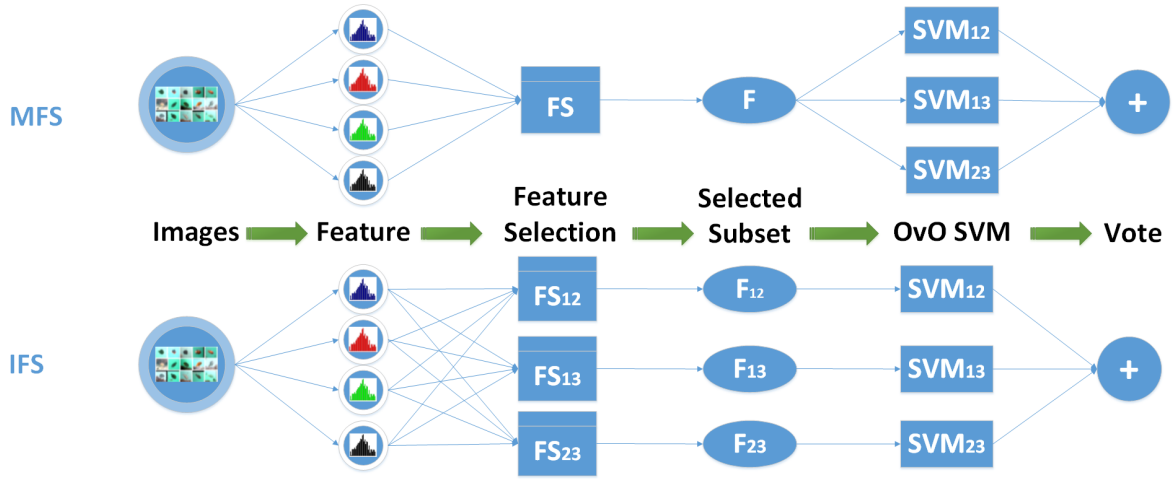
MFS

FS

F

$SVM_{12}$

$SVM_{13}$

$SVM_{23}$

+

Images

Feature

Feature Selection

Selected Subset

OvO SVM

Vote

IFS

$FS_{12}$

$FS_{13}$

$FS_{23}$

$F_{12}$

$F_{13}$

$F_{23}$

$SVM_{12}$

$SVM_{13}$

$SVM_{23}$

+